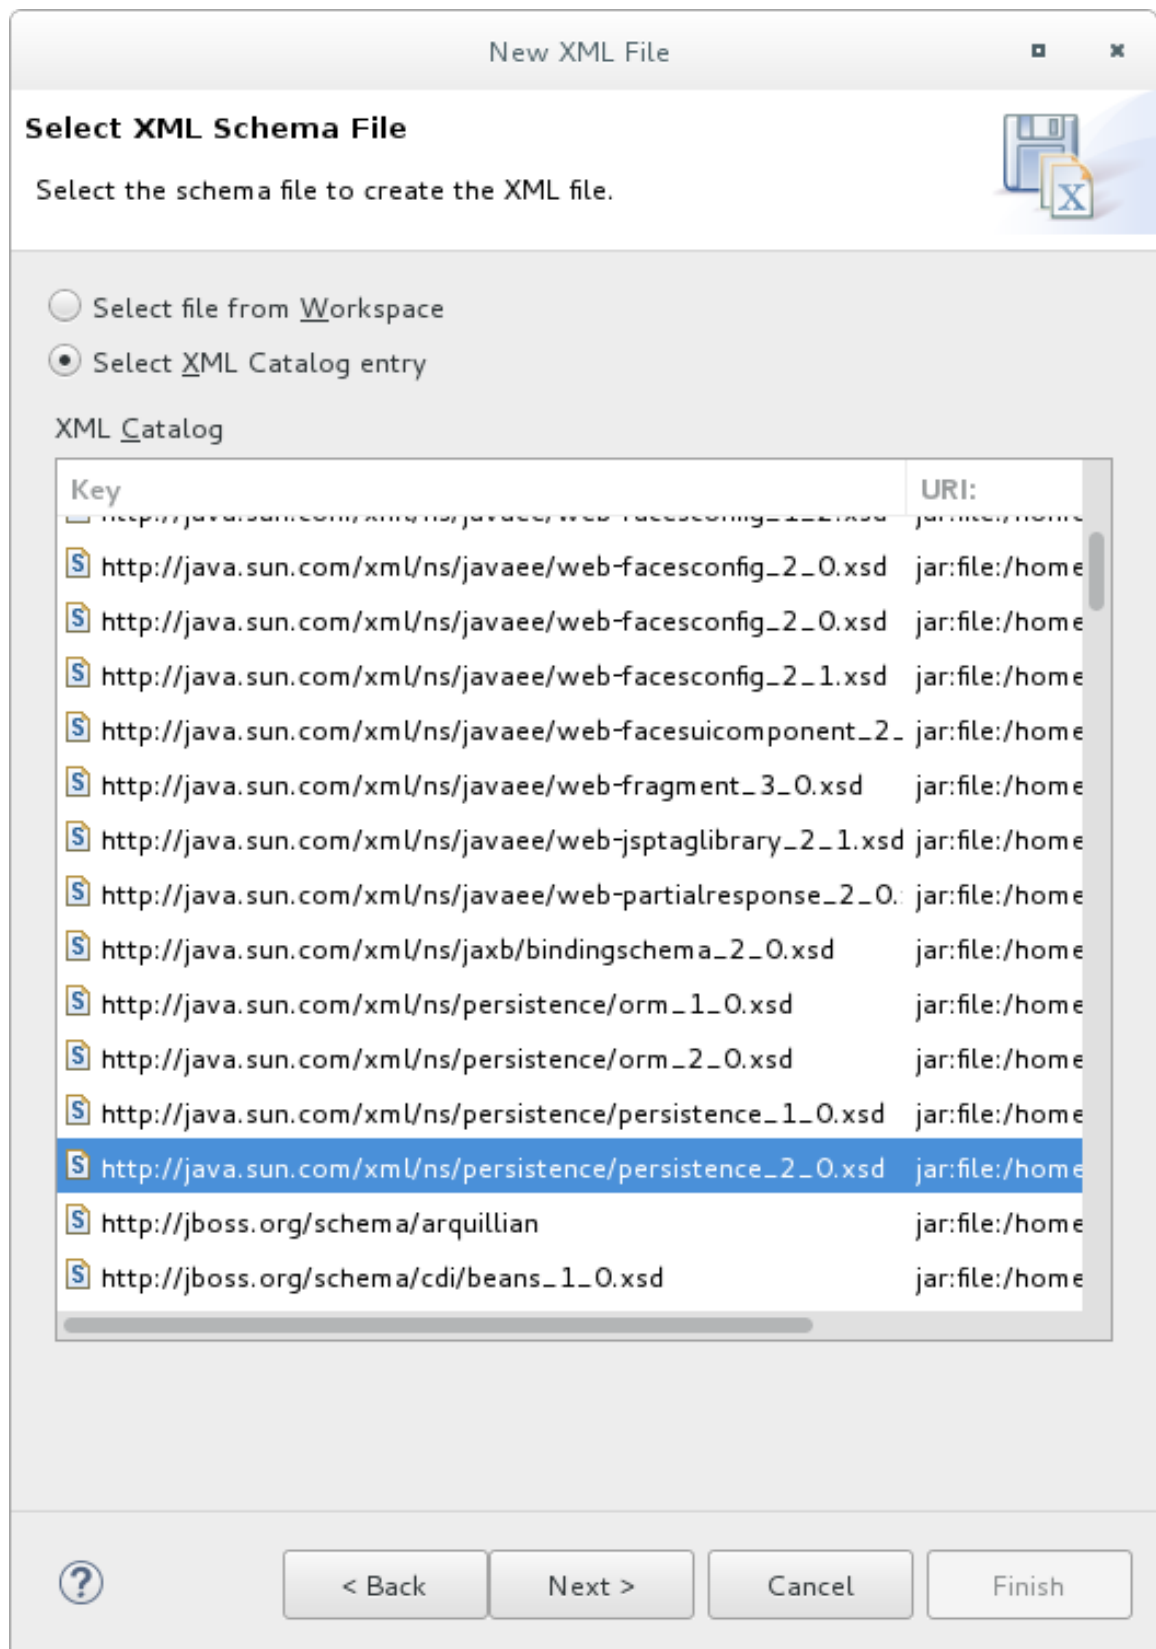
New XML File

Select XML Schema File

Select the schema file to create the XML file.

Select file from Workspace

Select XML Catalog entry

XML Catalog

| Key | URI: |
|---|---|
| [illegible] | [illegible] |
| http://java.sun.com/xml/ns/javaee/web-facesconfig_2_0.xsd | jar:file:/home |
| http://java.sun.com/xml/ns/javaee/web-facesconfig_2_0.xsd | jar:file:/home |
| http://java.sun.com/xml/ns/javaee/web-facesconfig_2_1.xsd | jar:file:/home |
| http://java.sun.com/xml/ns/javaee/web-facesuicomponent_2_ | jar:file:/home |
| http://java.sun.com/xml/ns/javaee/web-fragment_3_0.xsd | jar:file:/home |
| http://java.sun.com/xml/ns/javaee/web-jsptaglibrary_2_1.xsd | jar:file:/home |
| http://java.sun.com/xml/ns/javaee/web-partialresponse_2_0. | jar:file:/home |
| http://java.sun.com/xml/ns/jaxb/bindingschema_2_0.xsd | jar:file:/home |
| http://java.sun.com/xml/ns/persistence/orm_1_0.xsd | jar:file:/home |
| http://java.sun.com/xml/ns/persistence/orm_2_0.xsd | jar:file:/home |
| http://java.sun.com/xml/ns/persistence/persistence_1_0.xsd | jar:file:/home |
| http://java.sun.com/xml/ns/persistence/persistence_2_0.xsd | jar:file:/home |
| http://jboss.org/schema/arquillian | jar:file:/home |
| http://jboss.org/schema/cdi/beans_1_0.xsd | jar:file:/home |

< Back   Next >   Cancel   Finish